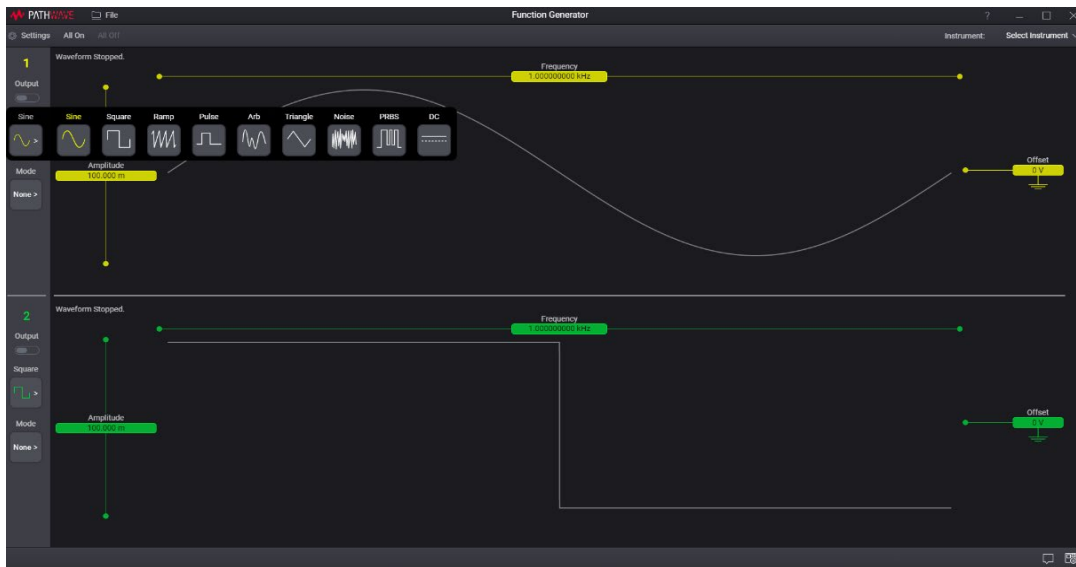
PATHWAVE File
Function Generator
? – □ ✕
Settings All On All Off
Instrument: Select Instrument
1
Output
Waveform Stopped.
Frequency
1.000000000 kHz
Sine
Sine Square Ramp Pulse Arb Triangle Noise PRBS DC
Amplitude
100.000 m
Mode
None >
Offset
0 V
2
Output
Square
Mode
None >
Waveform Stopped.
Frequency
1.000000000 kHz
Amplitude
100.000 m
Offset
0 V